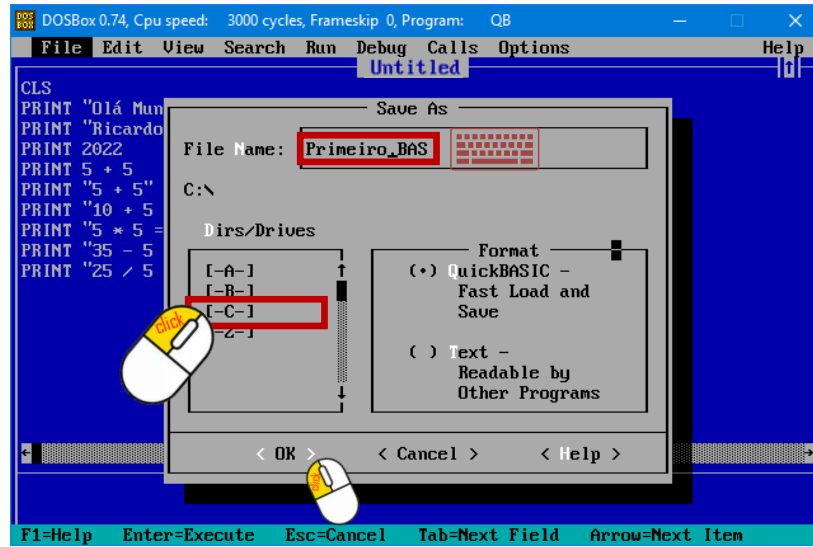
DOSBox 0.74, Cpu speed: 3000 cycles, Frameskip 0, Program: QB

File Edit View Search Run Debug Calls Options Help

Untitled

CLS
PRINT "Olá Mun
PRINT "Ricardo
PRINT 2022
PRINT 5 + 5
PRINT "5 + 5"
PRINT "10 + 5
PRINT "5 * 5 =
PRINT "35 - 5
PRINT "25 / 5

Save As

File Name: Primeiro_BAS

C:\

Dirs/Drives

[-A-]
[-B-]
[-C-]
[-Z-]

click

Format

(•) QuickBASIC – Fast Load and Save

( ) Text – Readable by Other Programs

< OK > < Cancel > < Help >

click

F1=Help Enter=Execute Esc=Cancel Tab=Next Field Arrow=Next Item